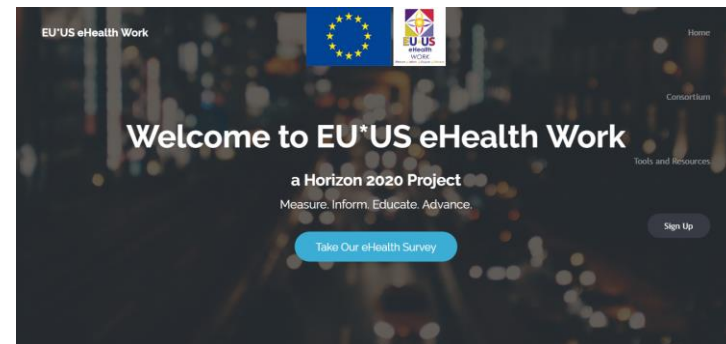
EU*US eHealth Work

EU US eHealth WORK

Home

Consortium

Tools and Resources

Sign Up

Welcome to EU*US eHealth Work

a Horizon 2020 Project

Measure. Inform. Educate. Advance.

Take Our eHealth Survey